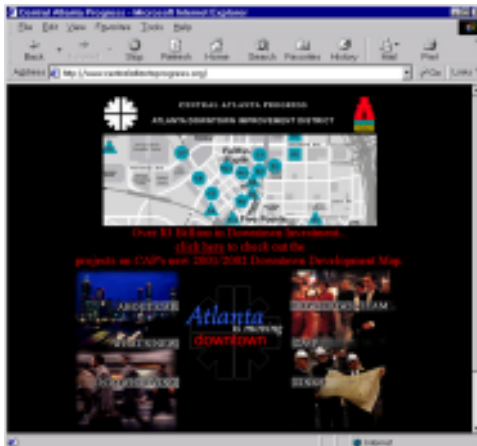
Central Atlanta Progress - Microsoft Internet Explorer

File Edit View Favorites Tools Help

Back Forward Stop Refresh Home Search Favorites History Mail Print

Address http://www.centralatlantaprogress.org/ Go Links

CENTRAL ATLANTA PROGRESS

ATLANTA DOWNTOWN IMPROVEMENT DISTRICT

Over $1 Billion in Downtown Investment,
click here to check out the
projects on CAP's new 2001/2002 Downtown Development Map.

Atlanta
is moving
DOWNTOWN!

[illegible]

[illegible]

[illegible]

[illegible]

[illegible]

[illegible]

Internet